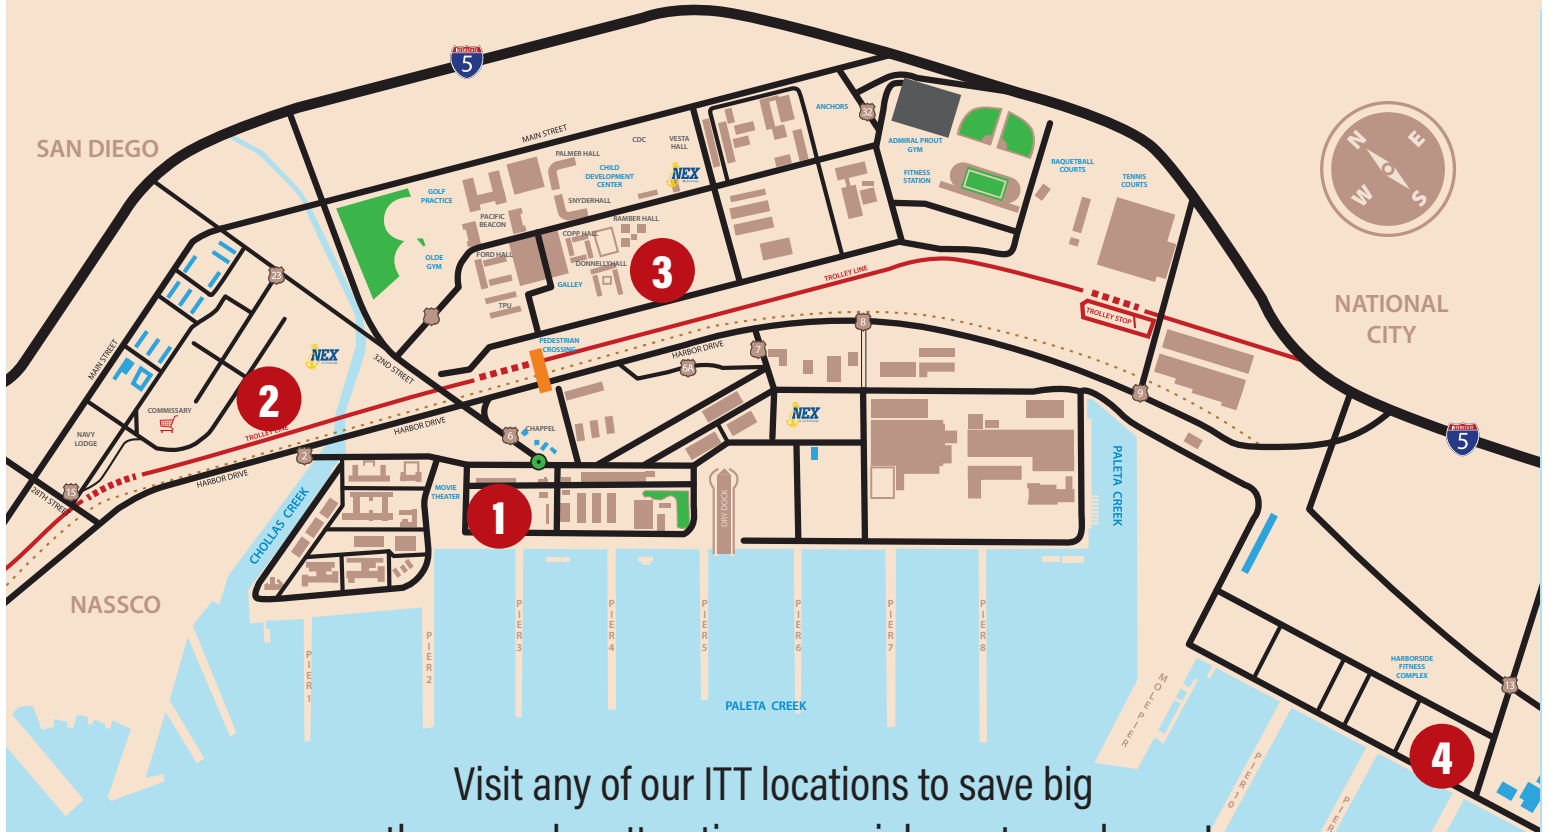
5

SAN DIEGO

MAIN STREET

CDC

VESTA HALL

ANCHORS

32

ADMIRAL PROUT GYM

FITNESS STATION

RAQUETBALL COURTS

TENNIS COURTS

PALMER HALL

CHILD DEVELOPMENT CENTER

NEX

SNYDERHALL

GOLF PRACTICE

PACIFIC BEACON

RAMBER HALL

COPP HALL

FORD HALL

DONNELLYHALL

3

OLDE GYM

GALLEY

TPU

TROLLEY LINE

TROLLEY STOP

NATIONAL CITY

23

MAIN STREET

NEX

PEDESTRIAN CROSSING

HARBOR DRIVE

8

7

6A

32ND STREET

2

COMMISSARY

NAVY LODGE

TROLLEY LINE

HARBOR DRIVE

CHAPPEL

6

NEX

9

5

2

HARBOR DRIVE

15

28TH STREET

MOVIE THEATER

1

DRY DOCK

PALETA CREEK

CHOLLAS CREEK

NASSCO

PIER 1

PIER 2

PIER 3

PIER 4

PIER 5

PIER 6

PIER 7

PIER 8

MOLE PIER

PALETA CREEK

PIER 10

PIER 12

HARBORSIDE FITNESS COMPLEX

13

4

Visit any of our ITT locations to save big
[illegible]